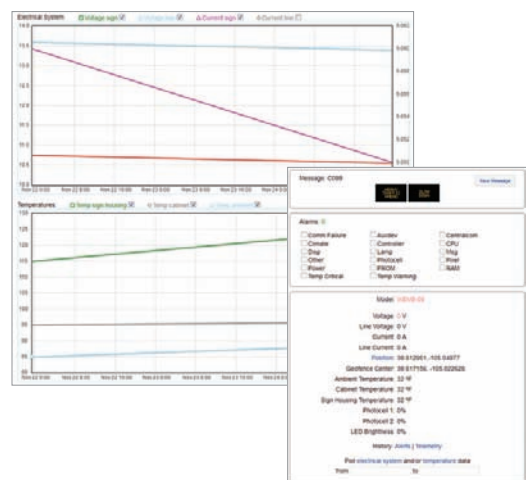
Electrical System
Voltage sign
Voltage line
Current sign
Current line

14.8
14.6
14.4
14.2
14
13.8
13.6
13.4
13.2
13

0.060
0.058
0.056
0.054
0.052
0.050

Nov 22 0:00
Nov 22 8:00
Nov 22 16:00
Nov 23 0:00
Nov 23 8:00
Nov 23 16:00
Nov 24 0:00

Temperatures
Temp sign housing
Temp cabinet
Temp ambient

125
120
115
110
105
100
95
90
85
80

Nov 22 0:00
Nov 22 8:00
Nov 22 16:00
Nov 23 0:00
Nov 23 8:00
Nov 23 16:00
Nov 24 0:00

Message: C099
View Message

Alarms: 0
Comm Failure
Console
Disp
Other
Power
Temp Critical
Auxdev
Controller
Lamp
Photocell
PROM
Temp Warning
Commscom
CPU
Msg
Pixel
RAM

Model: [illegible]
Voltage: 0 V
Line Voltage: 0 V
Current: 0 A
Line Current: 0 A
Position: 39.612001,-105.04977
Geofence Center: 39.617156,-105.022626
Ambient Temperature: 32 °F
Cabinet Temperature: 32 °F
Sign Housing Temperature: 32 °F
Photocell 1: 0%
Photocell 2: 0%
LED Brightness: 0%
History: Alerts | Telemetry
Plot electrical system and/or temperature data
from
to